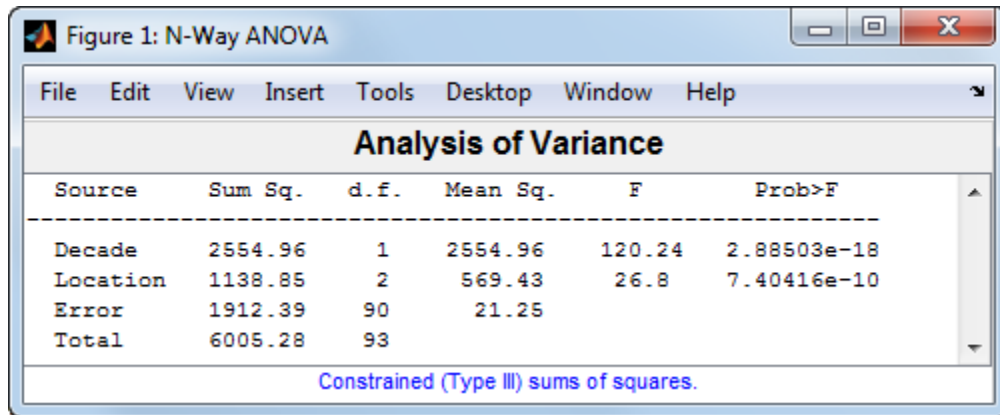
Figure 1: N-Way ANOVA

File Edit View Insert Tools Desktop Window Help

Analysis of Variance

| Source | Sum Sq. | d.f. | Mean Sq. | F | Prob>F |
|---|---|---|---|---|---|
| Decade | 2554.96 | 1 | 2554.96 | 120.24 | 2.88503e-18 |
| Location | 1138.85 | 2 | 569.43 | 26.8 | 7.40416e-10 |
| Error | 1912.39 | 90 | 21.25 | | |
| Total | 6005.28 | 93 | | | |

Constrained (Type III) sums of squares.